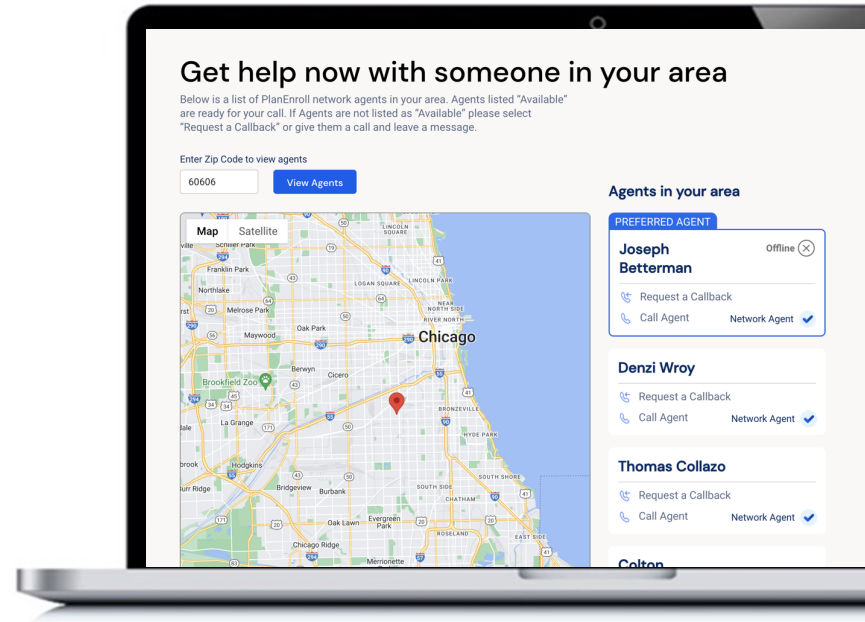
Get help now with someone in your area

Below is a list of PlanEnroll network agents in your area. Agents listed "Available" are ready for your call. If Agents are not listed as "Available" please select "Request a Callback" or give them a call and leave a message.

Enter Zip Code to view agents

60606

View Agents

Map Satellite

Schiller Park
Franklin Park
Northlake
Melrose Park
Maywood
Oak Park
Berwyn
Cicero
Brookfield Zoo
La Grange
Hodgkins
Bridgeview
Burbank
Burr Ridge
Oak Lawn
Evergreen Park
Chicago Ridge
Merrionette
Lincoln Square
Logan Square
Near North Side
River North
Chicago
Bronzeville
Hyde Park
South Side
South Shore
Chatham
Roseland
East Side

Agents in your area

PREFERRED AGENT

Joseph Betterman
Offline
Request a Callback
Call Agent
Network Agent

Denzi Wroy
Request a Callback
Call Agent
Network Agent

Thomas Collazo
Request a Callback
Call Agent
Network Agent

Colton